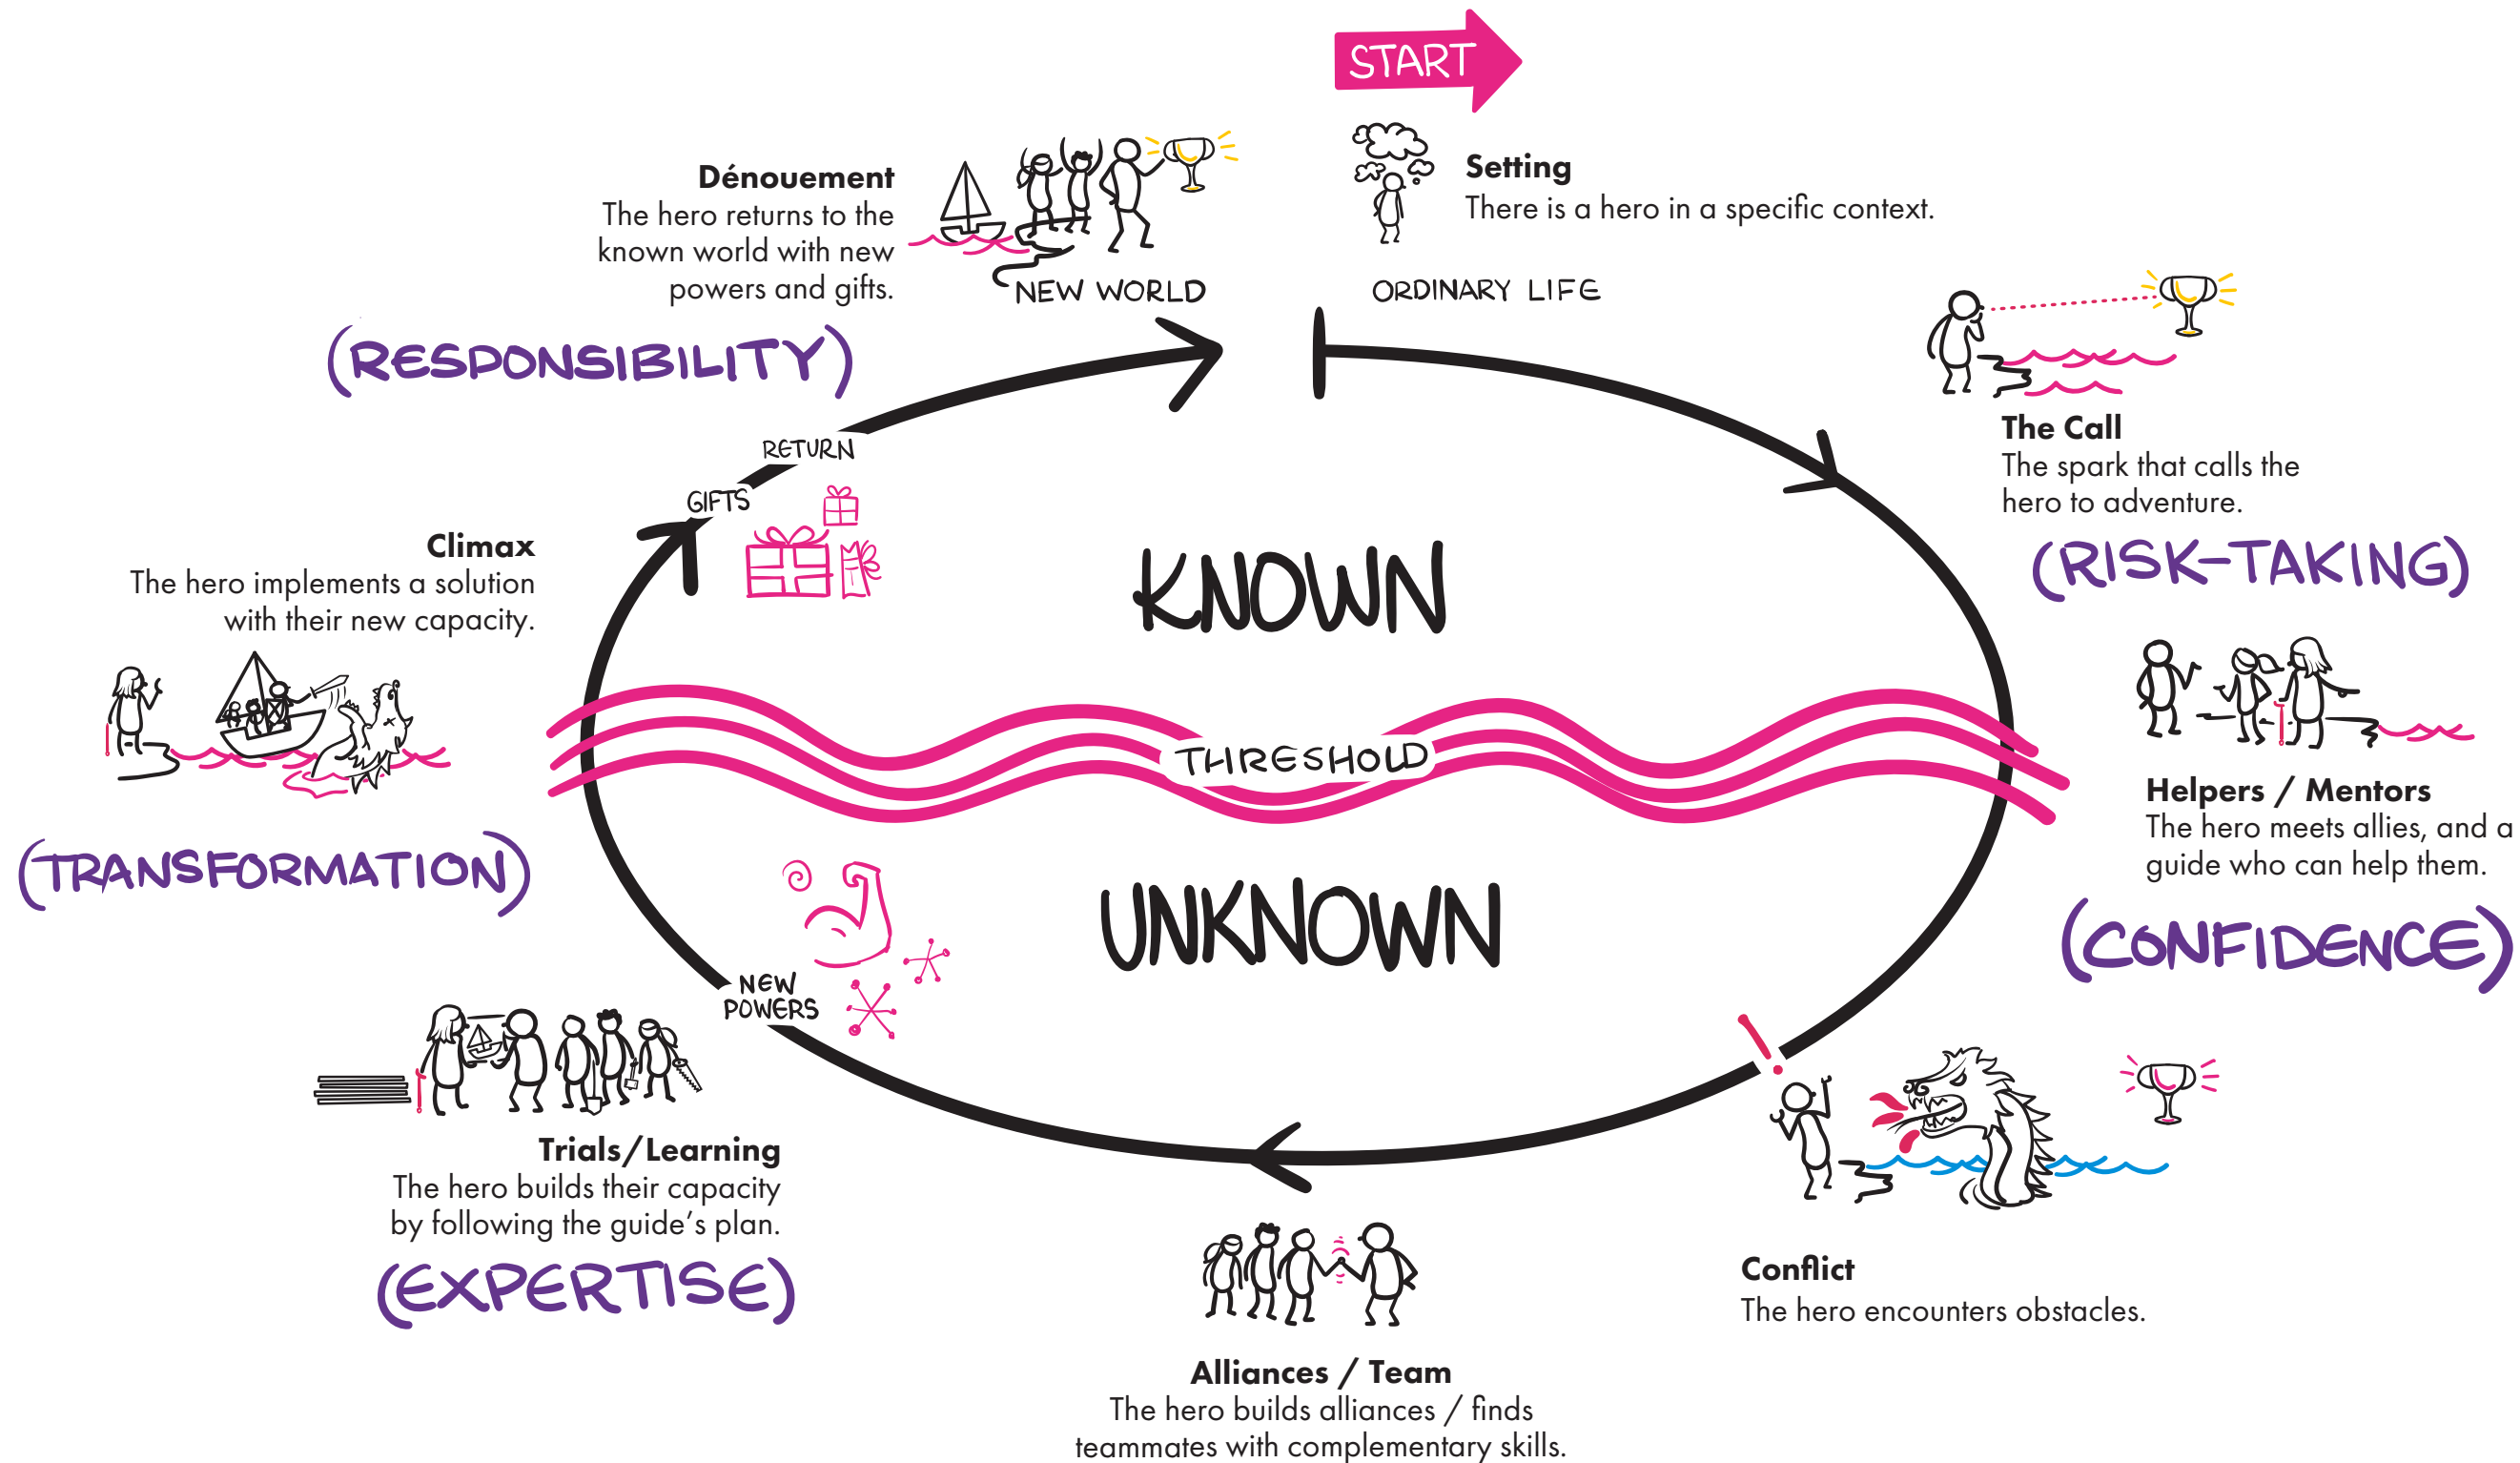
START

Dénouement
The hero returns to the known world with new powers and gifts.

NEW WORLD

Setting
There is a hero in a specific context.

ORDINARY LIFE

(RESPONSIBILITY)

The Call
The spark that calls the hero to adventure.

(RISK-TAKING)

RETURN

GIFTS

KNOWN

Climax
The hero implements a solution with their new capacity.

THRESHOLD

Helpers / Mentors
The hero meets allies, and a guide who can help them.

(TRANSFORMATION)

UNKNOWN

(CONFIDENCE)

NEW POWERS

Trials/Learning
The hero builds their capacity by following the guide's plan.

(EXPERTISE)

Conflict
The hero encounters obstacles.

Alliances / Team
The hero builds alliances / finds teammates with complementary skills.